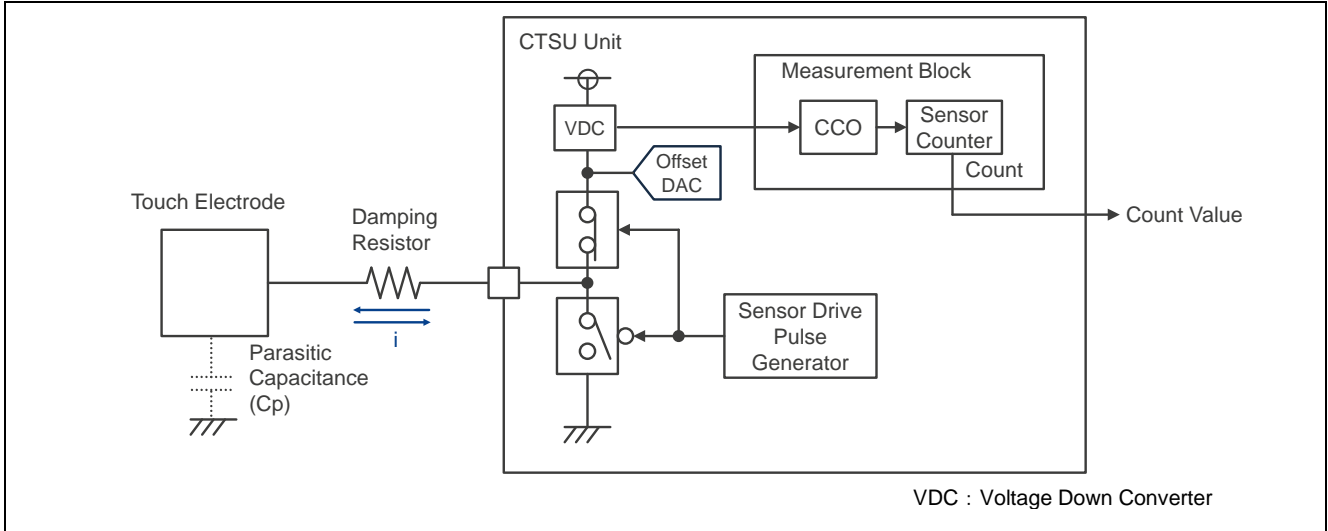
CTSU Unit

Measurement Block

VDC

CCO

Sensor Counter

Count

Offset DAC

Touch Electrode

Damping Resistor

Count Value

i

Sensor Drive Pulse Generator

Parasitic Capacitance (Cp)

VDC：Voltage Down Converter